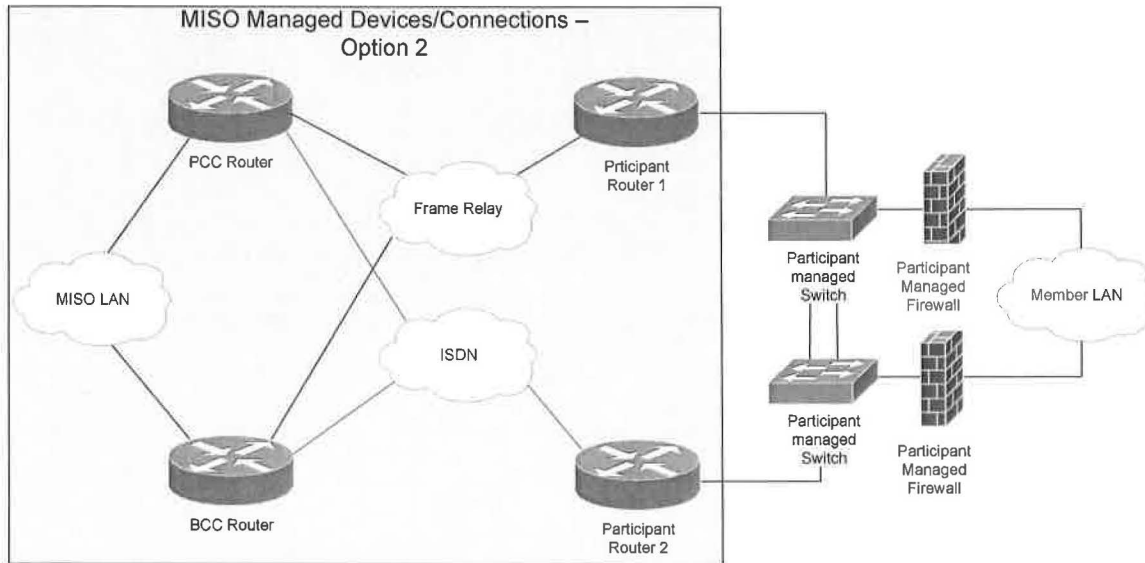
MISO Managed Devices/Connections – Option 2

PCC Router

Prticipant Router 1

Frame Relay

MISO LAN

ISDN

Participant managed Switch

Participant Managed Firewall

Member LAN

Participant managed Switch

Participant Managed Firewall

BCC Router

Participant Router 2